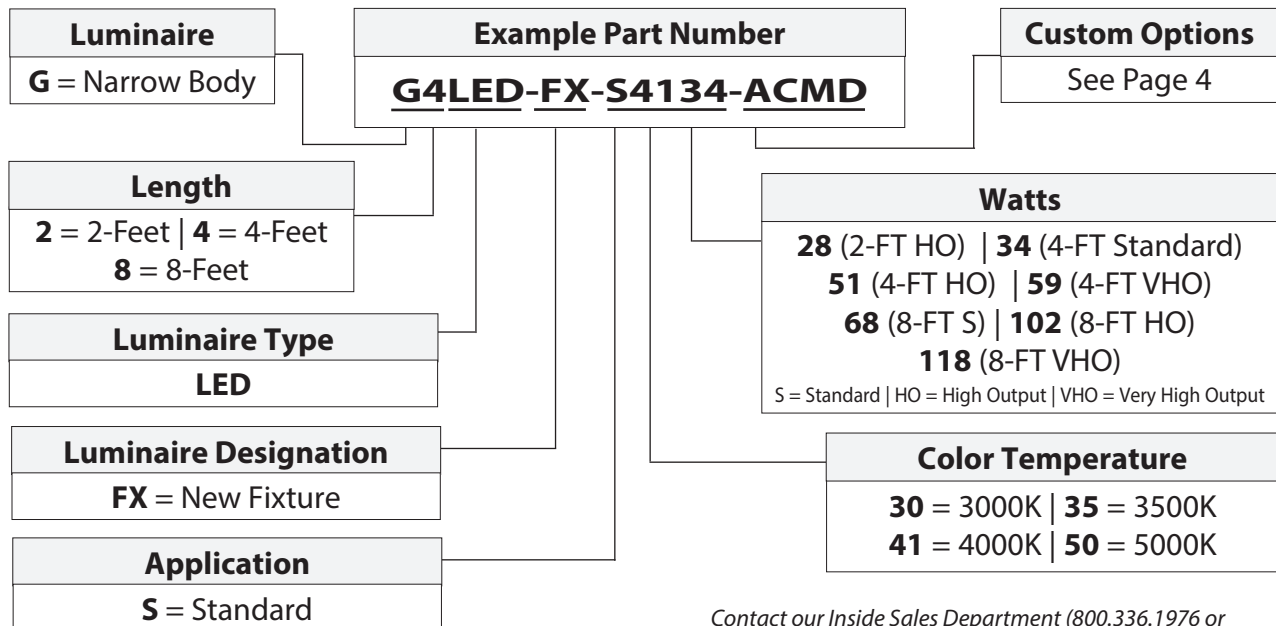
Luminaire
G = Narrow Body

Example Part Number
G4LED-FX-S4134-ACMD

Custom Options
See Page 4

Length
2 = 2-Feet | 4 = 4-Feet
8 = 8-Feet

Watts
28 (2-FT HO) | 34 (4-FT Standard)
51 (4-FT HO) | 59 (4-FT VHO)
68 (8-FT S) | 102 (8-FT HO)
118 (8-FT VHO)
S = Standard | HO = High Output | VHO = Very High Output

Luminaire Type
LED

Luminaire Designation
FX = New Fixture

Color Temperature
30 = 3000K | 35 = 3500K
41 = 4000K | 50 = 5000K

Application
S = Standard

Contact our Inside Sales Department (800.336.1976 or